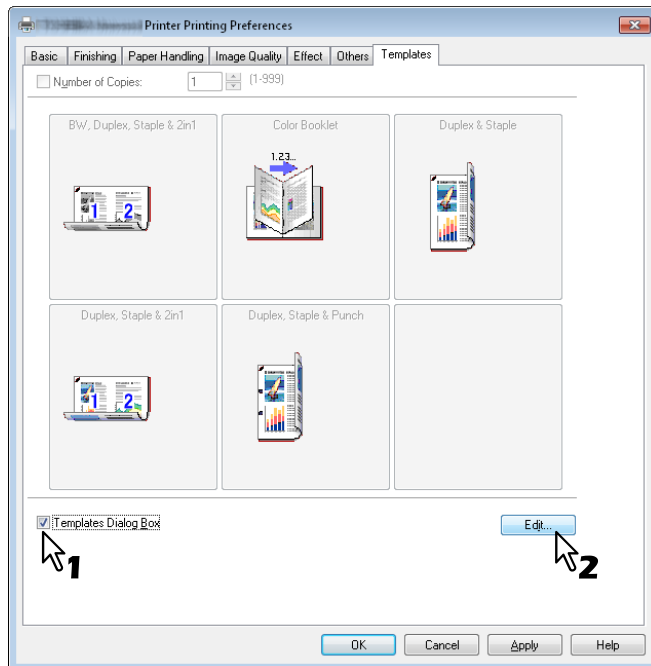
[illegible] Printer Printing Preferences

Basic | Finishing | Paper Handling | Image Quality | Effect | Others | Templates

Number of Copies: 1 (1-999)

BW, Duplex, Staple & 2in1

1 2

Color Booklet

1.23...

Duplex & Staple

Duplex, Staple & 2in1

1 2

Duplex, Staple & Punch

Templates Dialog Box

Edit...

1

2

OK | Cancel | Apply | Help